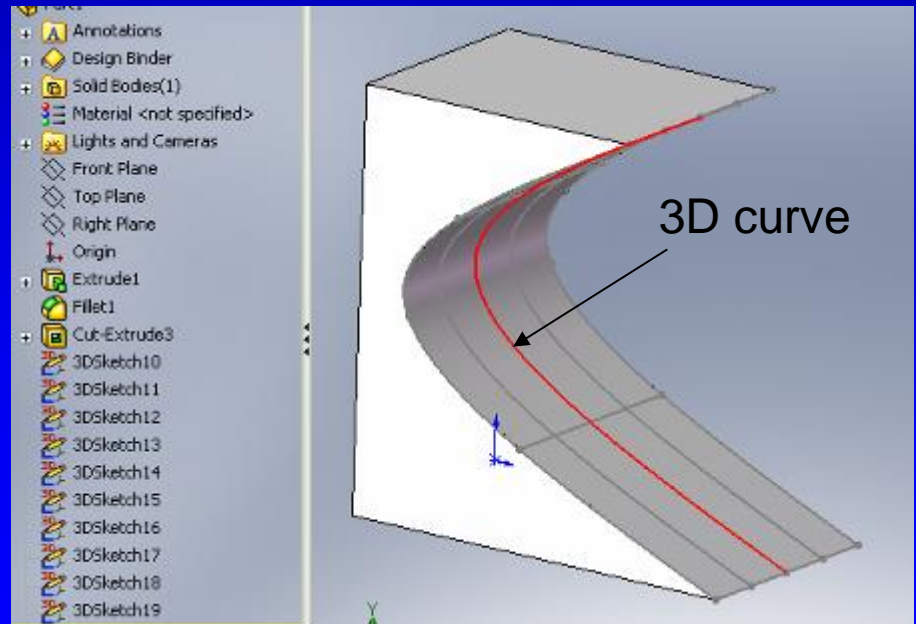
Annotations
Design Binder
Solid Bodies(1)
Material <not specified>
Lights and Cameras
Front Plane
Top Plane
Right Plane
Origin
Extrude1
Fillet1
Cut-Extrude3
3DSketch10
3DSketch11
3DSketch12
3DSketch13
3DSketch14
3DSketch15
3DSketch16
3DSketch17
3DSketch18
3DSketch19

3D curve

Y